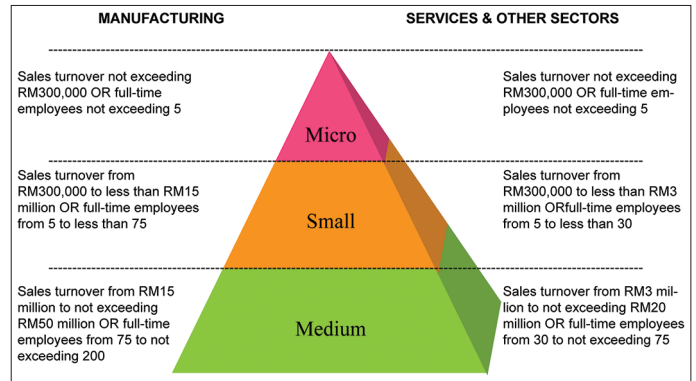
MANUFACTURING

SERVICES & OTHER SECTORS

Sales turnover not exceeding RM300,000 OR full-time employees not exceeding 5

Micro

Sales turnover not exceeding RM300,000 OR full-time employees not exceeding 5

Sales turnover from RM300,000 to less than RM15 million OR full-time employees from 5 to less than 75

Small

Sales turnover from RM300,000 to less than RM3 million ORfull-time employees from 5 to less than 30

Sales turnover from RM15 million to not exceeding RM50 million OR full-time employees from 75 to not exceeding 200

Medium

Sales turnover from RM3 million to not exceeding RM20 million OR full-time employees from 30 to not exceeding 75